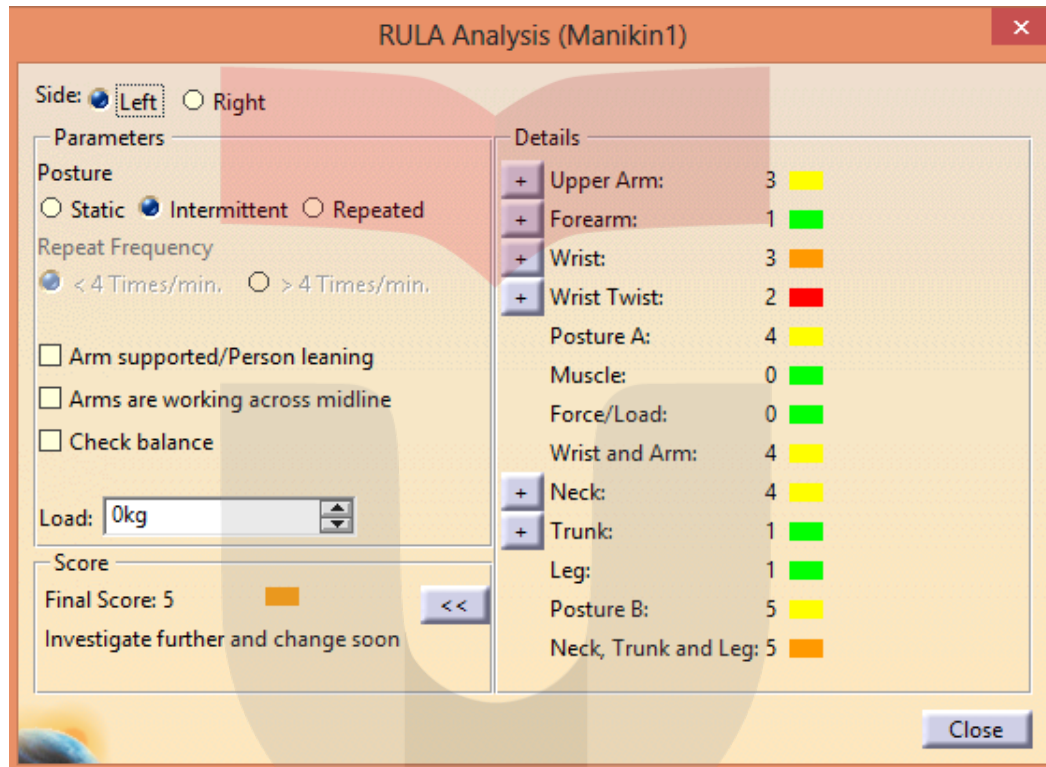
RULA Analysis (Manikin1)

×

Side: Left Right

Parameters

Posture

Static Intermittent Repeated

Repeat Frequency

< 4 Times/min. > 4 Times/min.

Arm supported/Person leaning

Arms are working across midline

Check balance

Load: 0kg

Score

Final Score: 5

Investigate further and change soon

<<

Details

| | | |
|---|---|---|
| + | Upper Arm: | 3 |
| + | Forearm: | 1 |
| + | Wrist: | 3 |
| + | Wrist Twist: | 2 |
| | Posture A: | 4 |
| | Muscle: | 0 |
| | Force/Load: | 0 |
| | Wrist and Arm: | 4 |
| + | Neck: | 4 |
| + | Trunk: | 1 |
| | Leg: | 1 |
| | Posture B: | 5 |
| | Neck, Trunk and Leg: | 5 |

Close